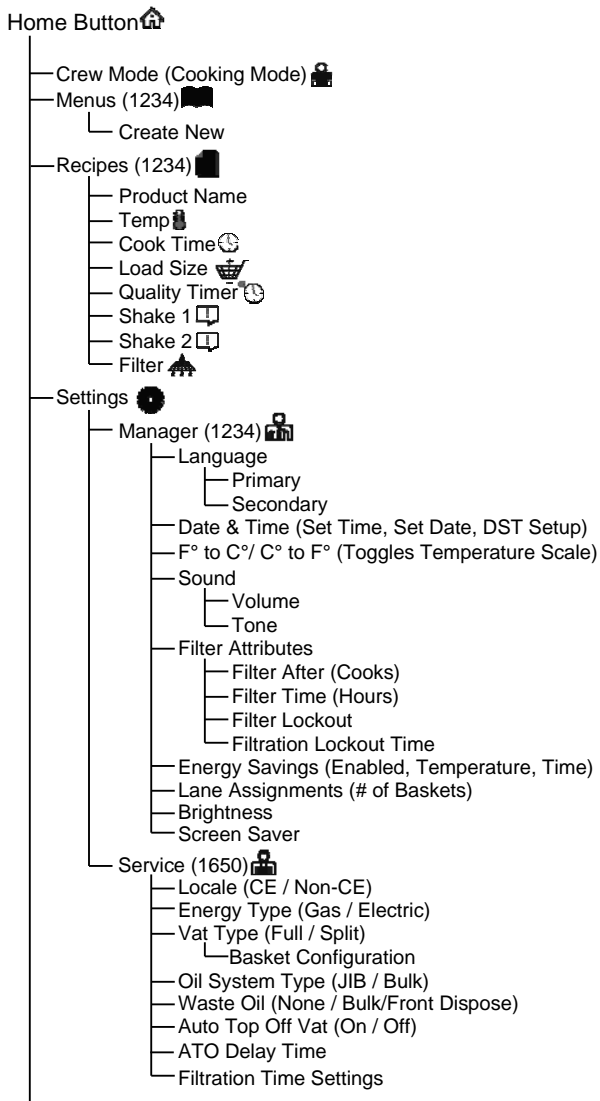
Home Button

Crew Mode (Cooking Mode)

Menus (1234)

Create New

Recipes (1234)

Product Name

Temp

Cook Time

Load Size

Quality Timer

Shake 1

Shake 2

Filter

Settings

Manager (1234)

Language

Primary

Secondary

Date & Time (Set Time, Set Date, DST Setup)

F° to C°/ C° to F° (Toggles Temperature Scale)

Sound

Volume

Tone

Filter Attributes

Filter After (Cooks)

Filter Time (Hours)

Filter Lockout

Filtration Lockout Time

Energy Savings (Enabled, Temperature, Time)

Lane Assignments (# of Baskets)

Brightness

Screen Saver

Service (1650)

Locale (CE / Non-CE)

Energy Type (Gas / Electric)

Vat Type (Full / Split)

Basket Configuration

Oil System Type (JIB / Bulk)

Waste Oil (None / Bulk/Front Dispose)

Auto Top Off Vat (On / Off)

ATO Delay Time

Filtration Time Settings